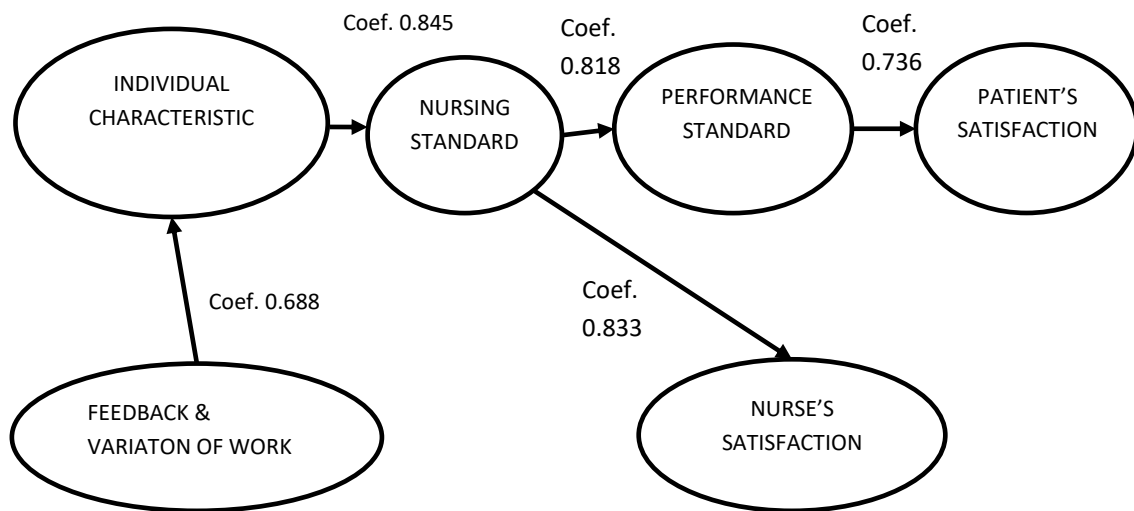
Coef. 0.845

Coef. 0.818

Coef. 0.736

INDIVIDUAL CHARACTERISTIC

NURSING STANDARD

PERFORMANCE STANDARD

PATIENT'S SATISFACTION

Coef. 0.688

Coef. 0.833

FEEDBACK & VARIATON OF WORK

NURSE'S SATISFACTION